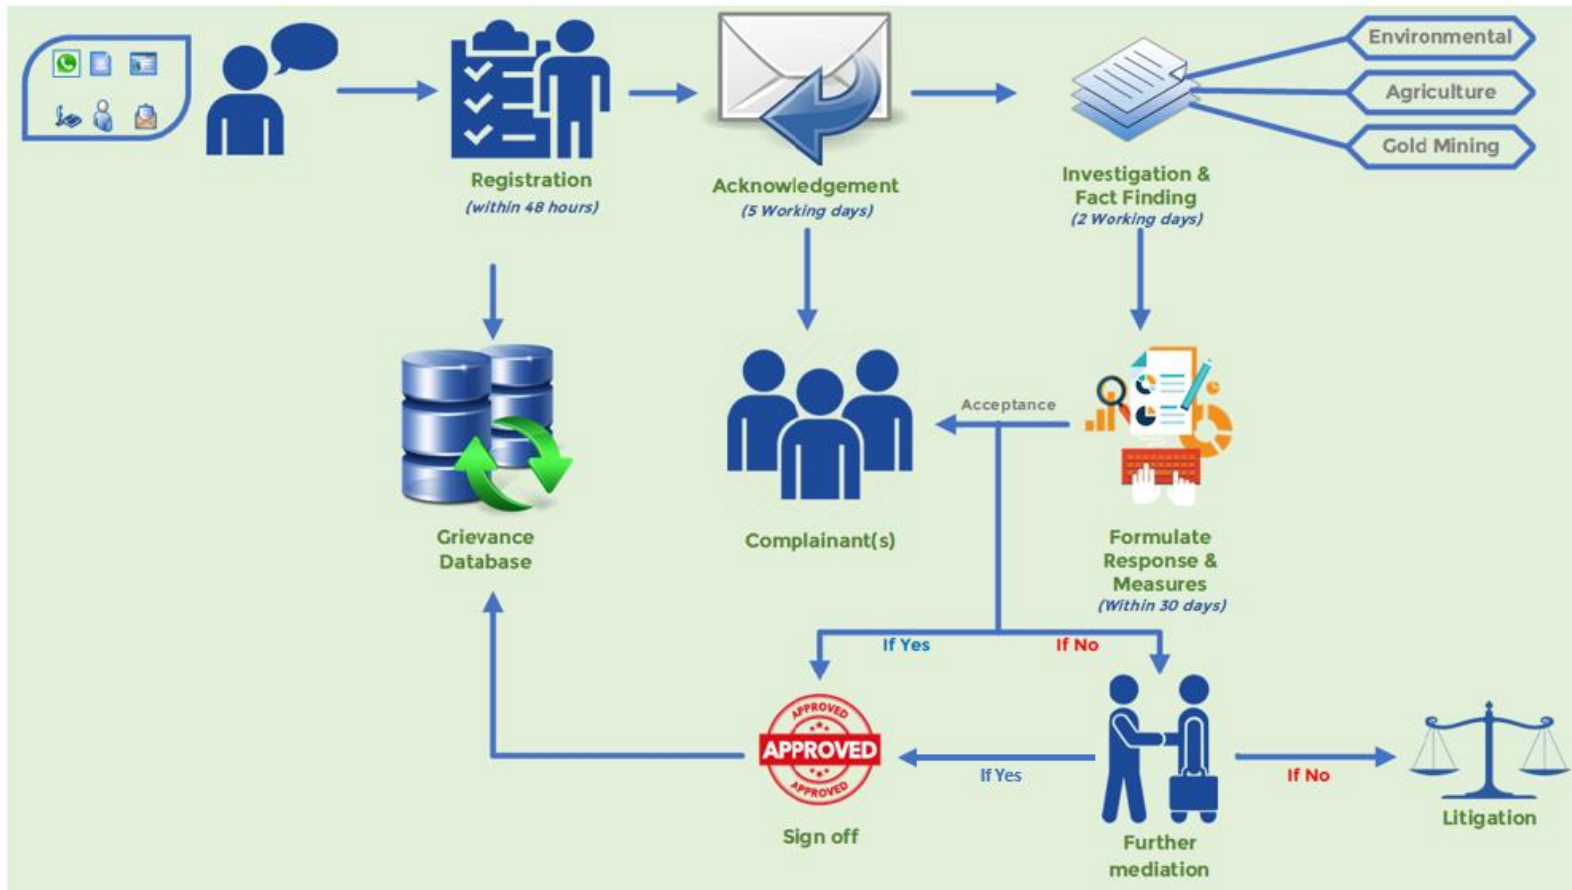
Registration
(within 48 hours)

Acknowledgement
(5 Working days)

Investigation & Fact Finding
(2 Working days)

Environmental

Agriculture

Gold Mining

Grievance Database

Complainant(s)

Acceptance

Formulate Response & Measures
(Within 30 days)

If Yes

If No

APPROVED
APPROVED
APPROVED

Sign off

If Yes

Further mediation

If No

Litigation